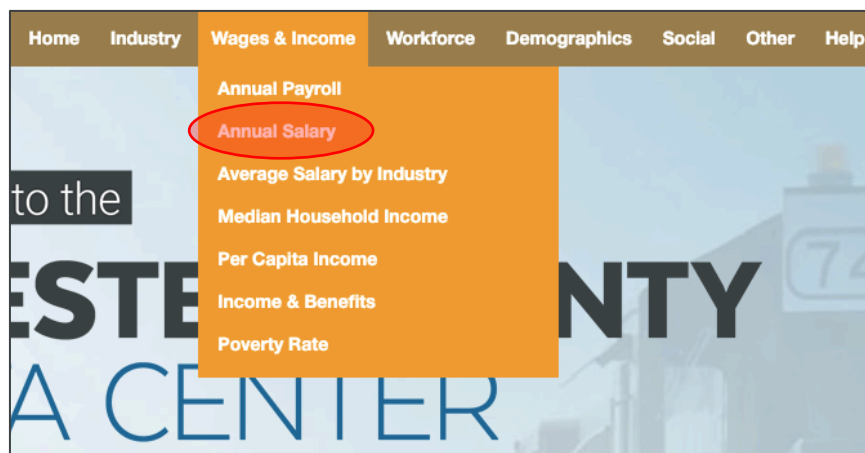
Home Industry Wages & Income Workforce Demographics Social Other Help

Annual Payroll
Annual Salary
Average Salary by Industry
Median Household Income
Per Capita Income
Income & Benefits
Poverty Rate

to the
ESTE NTY
A CENTER

74